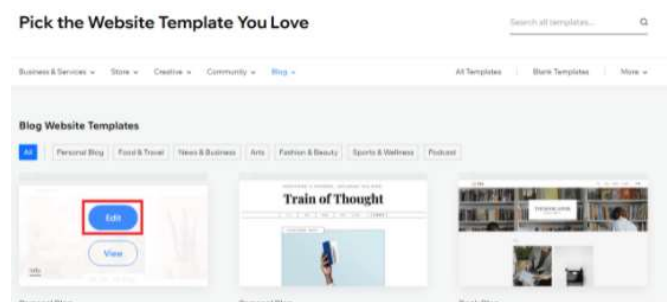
Pick the Website Template You Love

Search all templates...

Business & Services ⌄ Store ⌄ Creative ⌄ Community ⌄ Blog ⌄

All Templates | Blank Templates | More ⌄

Blog Website Templates

All | Personal Blog | Food & Travel | News & Business | Arts | Fashion & Beauty | Sports & Wellness | Podcast

Edit

View

Train of Thought

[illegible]

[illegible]

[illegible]